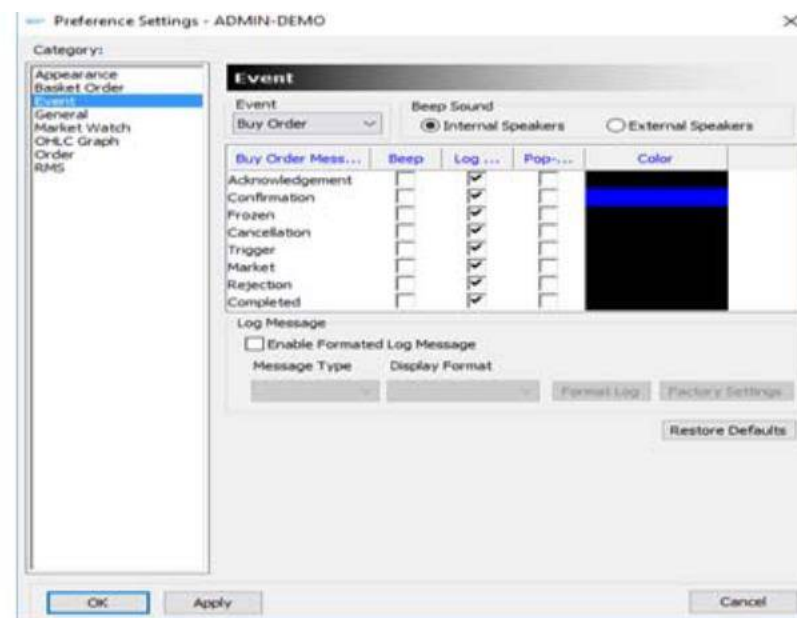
Preference Settings - ADMIN-DEMO

×

Category:

Appearance
Basket Order
Event
General
Market Watch
OHLC Graph
Order
RMS

Event

Event
Buy Order

Beep Sound
Internal Speakers
External Speakers

| Buy Order Mess... | Beep | Log ... | Pop-... | Color |
|---|---|---|---|---|
| Acknowledgement | | ☑ | | |
| Confirmation | | ☑ | | |
| Frozen | | ☑ | | |
| Cancellation | | ☑ | | |
| Trigger | | ☑ | | |
| Market | | ☑ | | |
| Rejection | | ☑ | | |
| Completed | | ☑ | | |

Log Message
Enable Formated Log Message
Message Type
Display Format
Format Log
Factory Settings

Restore Defaults

OK
Apply
Cancel